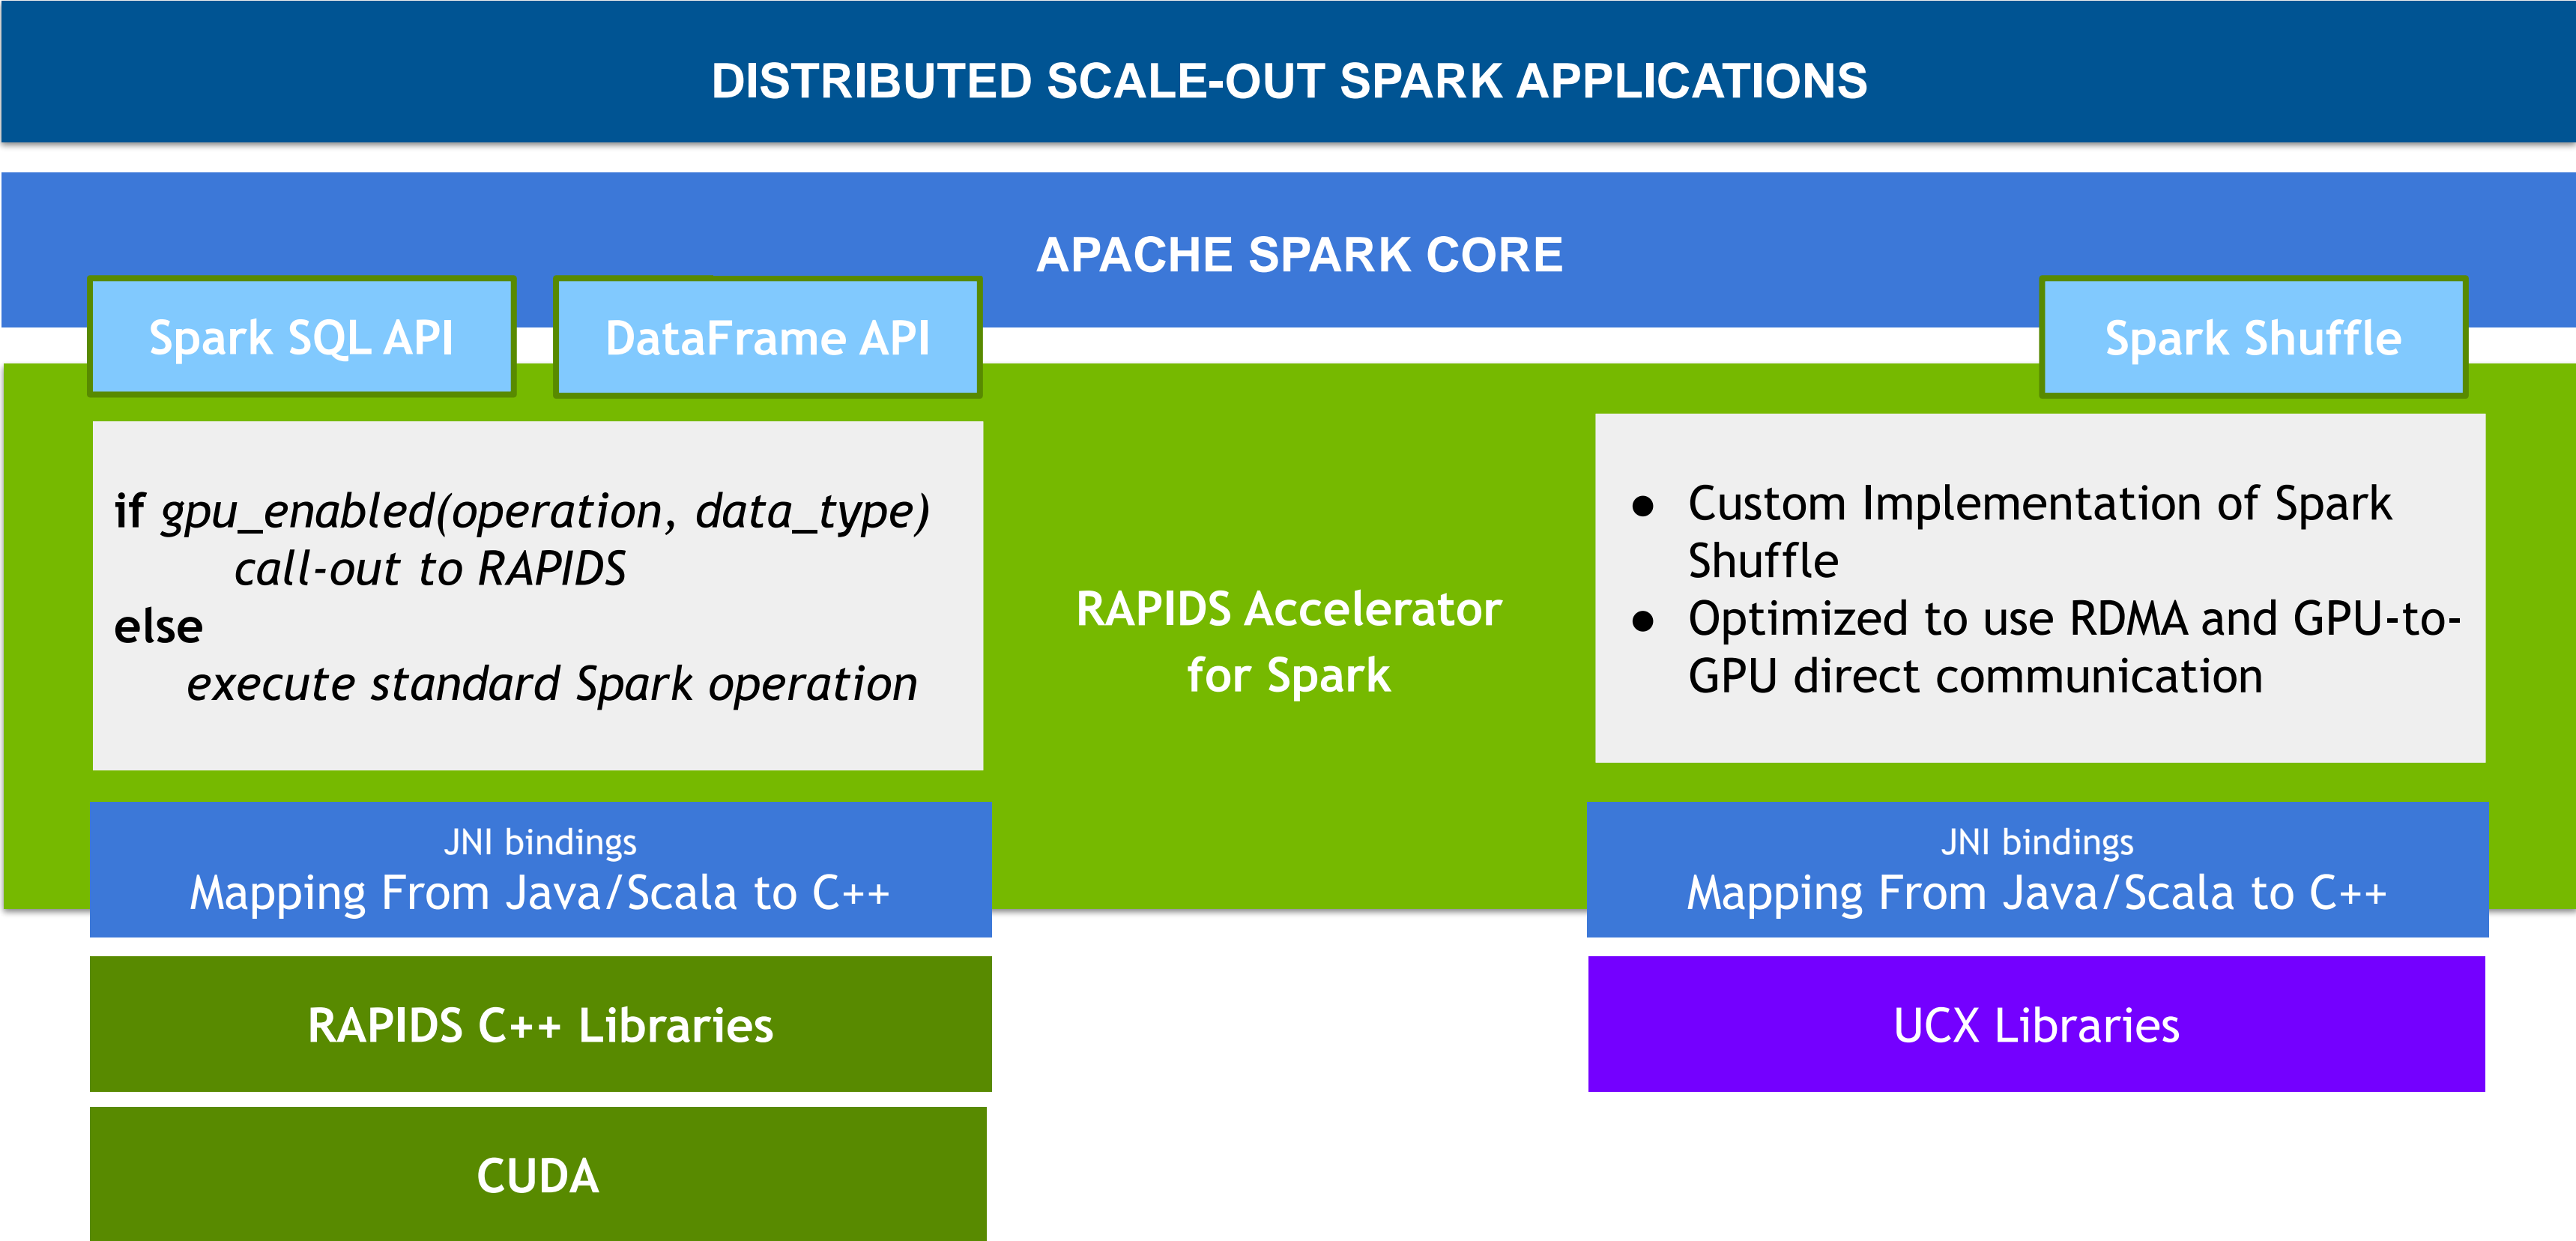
DISTRIBUTED SCALE-OUT SPARK APPLICATIONS

APACHE SPARK CORE

Spark SQL API

DataFrame API

Spark Shuffle

if gpu_enabled(operation, data_type)
call-out to RAPIDS
else
execute standard Spark operation

RAPIDS Accelerator for Spark

- Custom Implementation of Spark Shuffle
- Optimized to use RDMA and GPU-to-GPU direct communication

JNI bindings
Mapping From Java/Scala to C++

JNI bindings
Mapping From Java/Scala to C++

RAPIDS C++ Libraries

UCX Libraries

CUDA